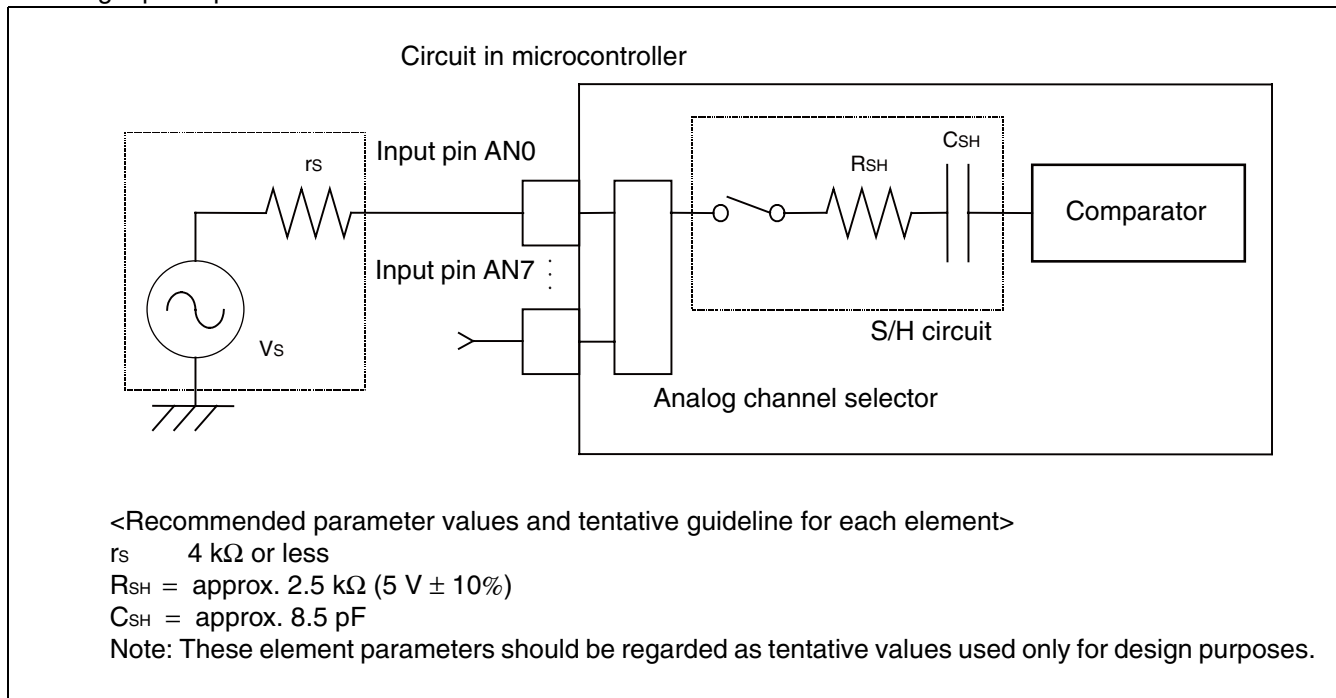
Circuit in microcontroller

rs

Input pin AN0

Input pin AN7

Vs

RSH

CSH

Comparator

S/H circuit

Analog channel selector

<Recommended parameter values and tentative guideline for each element>
rs 4 kΩ or less
RSH = approx. 2.5 kΩ (5 V ± 10%)
CSH = approx. 8.5 pF
Note: These element parameters should be regarded as tentative values used only for design purposes.